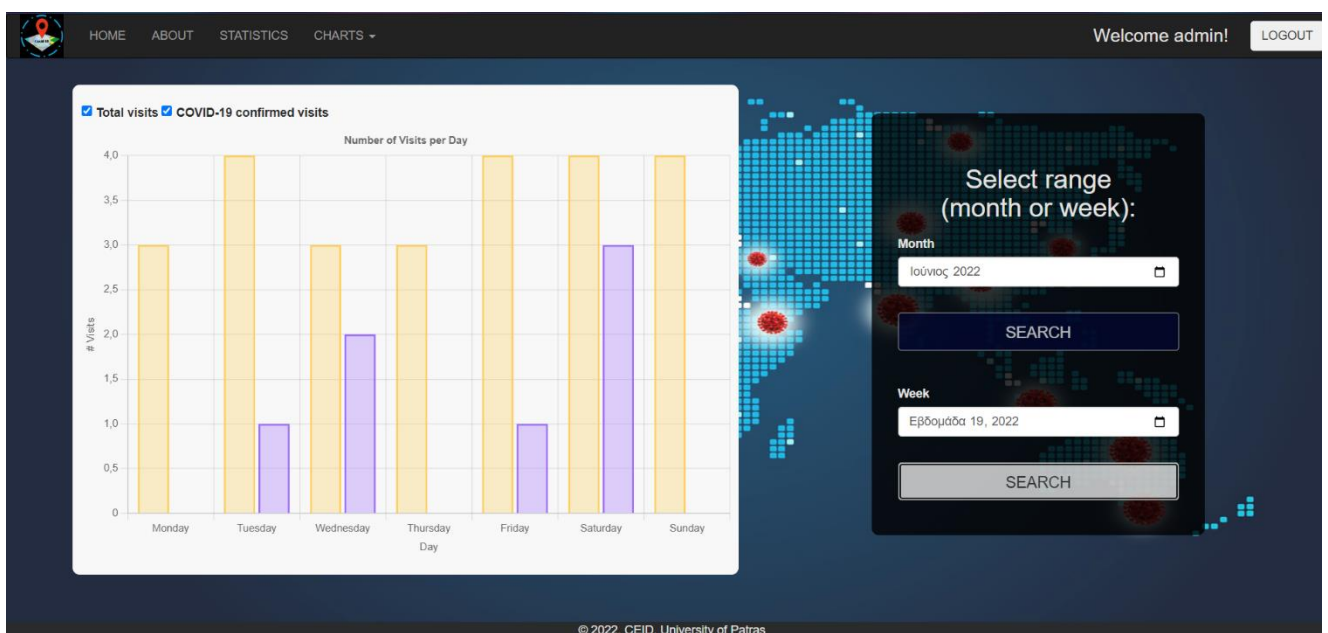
HOME ABOUT STATISTICS CHARTS

Welcome admin! LOGOUT

Total visits COVID-19 confirmed visits

Number of Visits per Day

4,0
3,5
3,0
2,5
2,0
1,5
1,0
0,5
0

# Visits

Monday Tuesday Wednesday Thursday Friday Saturday Sunday

Day

Select range (month or week):

Month

Ιούνιος 2022

SEARCH

Week

Εβδομάδα 19, 2022

SEARCH

© 2022 CEID University of Patras